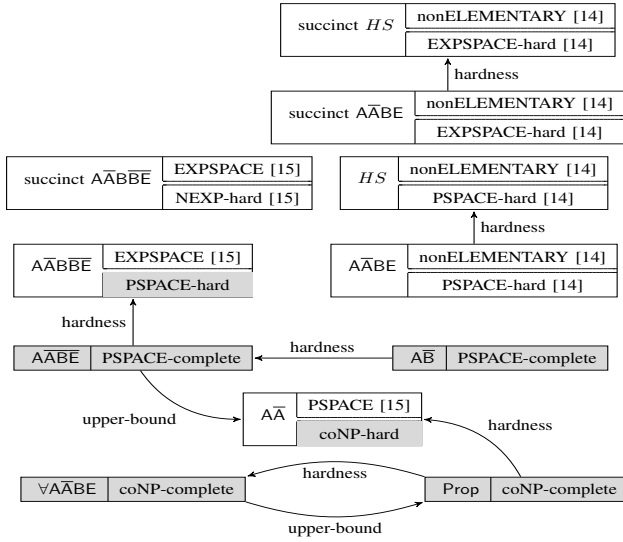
succinct $HS$ | nonELEMENTARY [14]
EXPSPACE-hard [14]

hardness

succinct $\mathsf{A\bar{A}BE}$ | nonELEMENTARY [14]
EXPSPACE-hard [14]

succinct $\mathsf{A\bar{A}B\bar{B}\bar{E}}$ | EXPSPACE [15]
NEXP-hard [15]

$HS$ | nonELEMENTARY [14]
PSPACE-hard [14]

hardness

$\mathsf{A\bar{A}B\bar{B}\bar{E}}$ | EXPSPACE [15]
PSPACE-hard

$\mathsf{A\bar{A}BE}$ | nonELEMENTARY [14]
PSPACE-hard [14]

hardness

$\mathsf{A\bar{A}\bar{B}\bar{E}}$ | PSPACE-complete

hardness

$\mathsf{A\bar{B}}$ | PSPACE-complete

upper-bound

$\mathsf{A\bar{A}}$ | PSPACE [15]
coNP-hard

hardness

hardness

$\forall\mathsf{A\bar{A}BE}$ | coNP-complete

Prop | coNP-complete

upper-bound